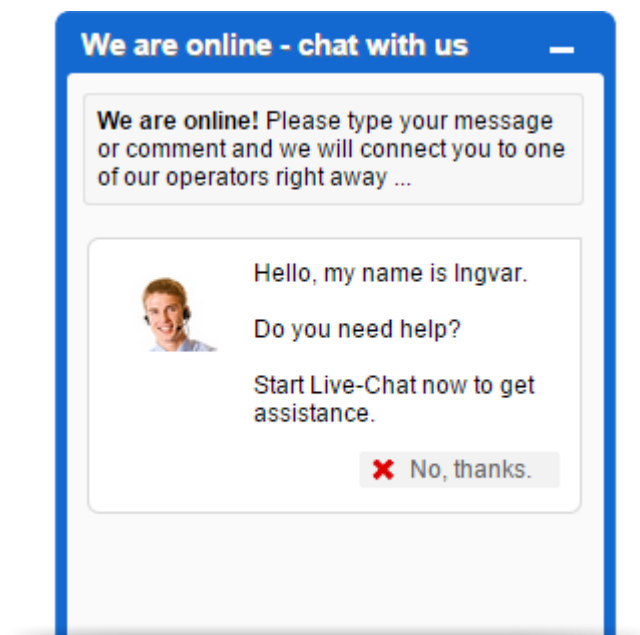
We are online - chat with us

**We are online!** Please type your message or comment and we will connect you to one of our operators right away ...

Hello, my name is Ingvar.

Do you need help?

Start Live-Chat now to get assistance.

No, thanks.